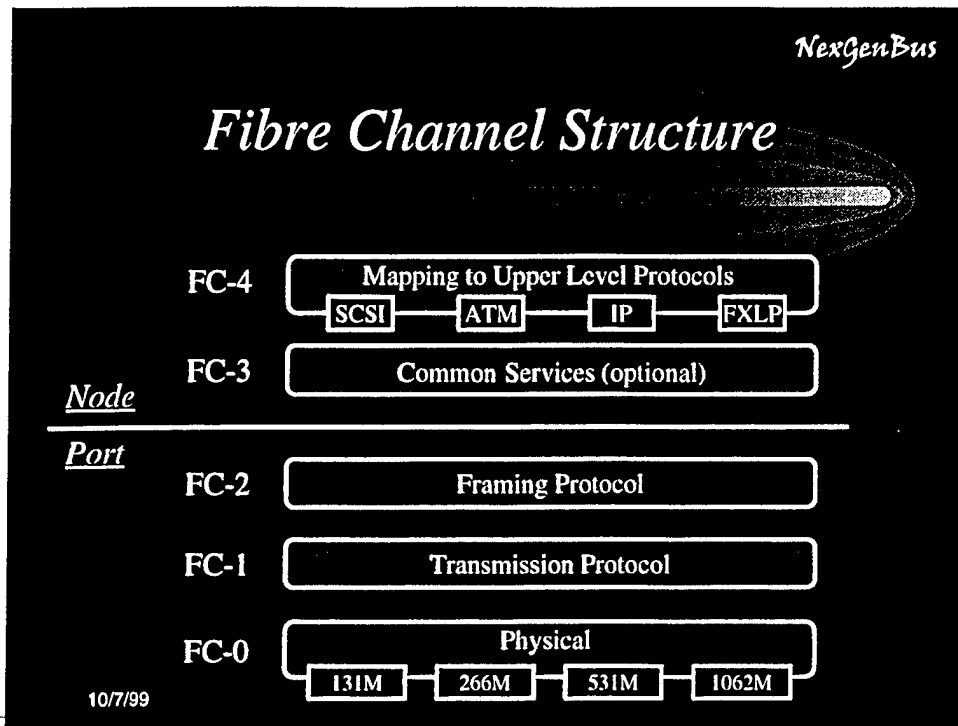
NexGenBus

Fibre Channel Structure

FC-4
Mapping to Upper Level Protocols
SCSI
ATM
IP
FXLP

FC-3
Common Services (optional)

Node

Port

FC-2
Framing Protocol

FC-1
Transmission Protocol

FC-0
Physical
131M
266M
531M
1062M

10/7/99